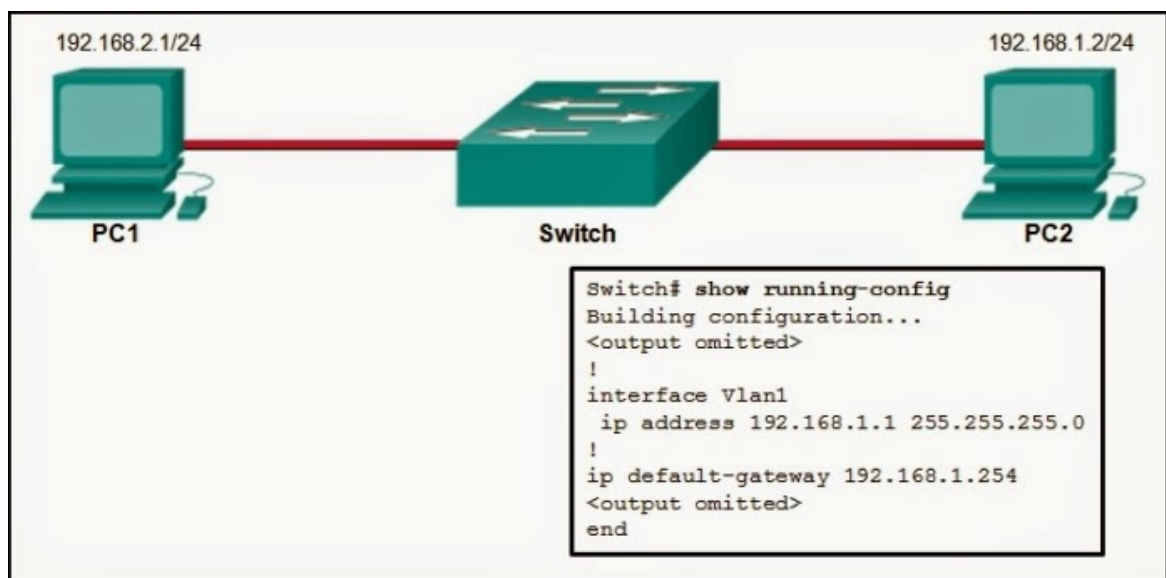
192.168.2.1/24

192.168.1.2/24

PC1

Switch

PC2

Switch# show running-config
Building configuration...
<output omitted>
!
interface Vlan1
 ip address 192.168.1.1 255.255.255.0
!
ip default-gateway 192.168.1.254
<output omitted>
end